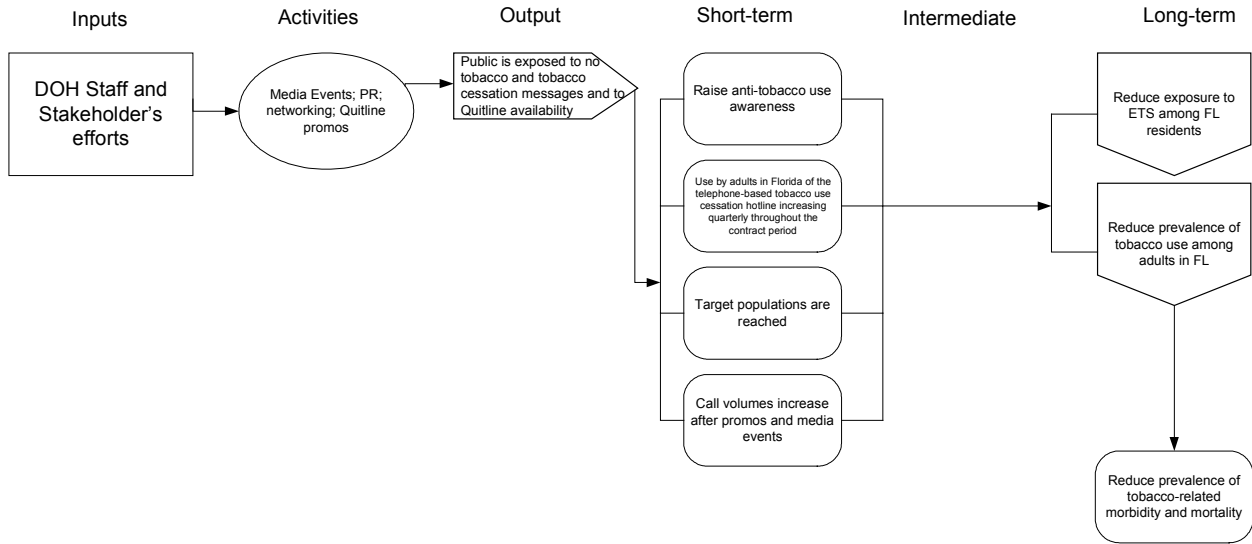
Inputs

Activities

Output

Short-term

Intermediate

Long-term

DOH Staff and Stakeholder's efforts

Media Events; PR; networking; Quitline promos

Public is exposed to no tobacco and tobacco cessation messages and to Quitline availability

Raise anti-tobacco use awareness

Use by adults in Florida of the telephone-based tobacco use cessation hotline increasing quarterly throughout the contract period

Target populations are reached

Call volumes increase after promos and media events

Reduce exposure to ETS among FL residents

Reduce prevalence of tobacco use among adults in FL

Reduce prevalence of tobacco-related morbidity and mortality